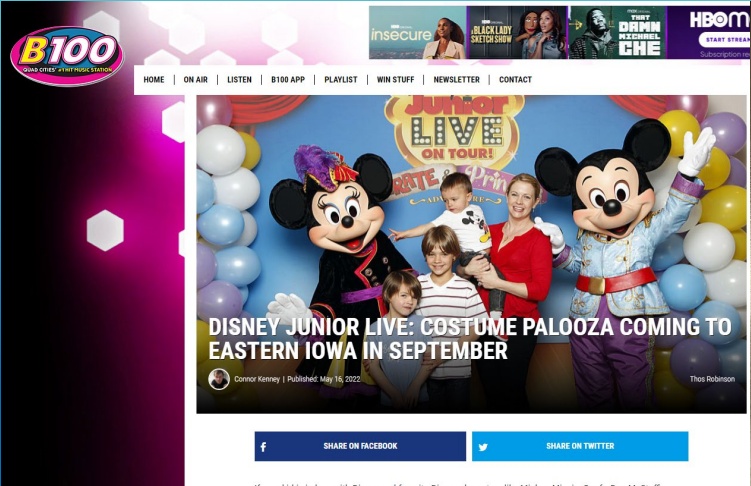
B100
QUAD CITIES' #1 HIT MUSIC STATION

insecure
A BLACK LADY SKETCH SHOW
THAT DAMN MICHAEL CHE
HBO max
START STREAMING
Subscription req

HOME | ON AIR | LISTEN | B100 APP | PLAYLIST | WIN STUFF | NEWSLETTER | CONTACT

Junior
LIVE
ON TOUR!

DISNEY JUNIOR LIVE: COSTUME PALOOZA COMING TO EASTERN IOWA IN SEPTEMBER

Connor Kenney | Published: May 16, 2022

Thos Robinson

SHARE ON FACEBOOK

SHARE ON TWITTER